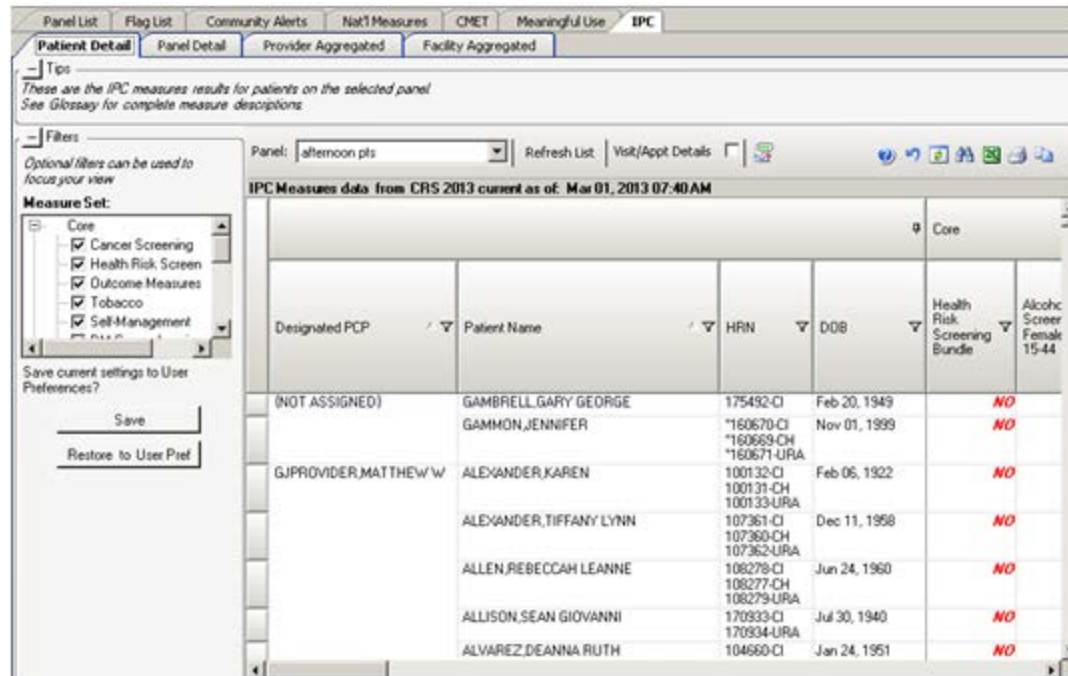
Panel List | Flag List | Community Alerts | Nat'l Measures | CMET | Meaningful Use | IPC

Patient Detail | Panel Detail | Provider Aggregated | Facility Aggregated

Tips

These are the IPC measures results for patients on the selected panel
See Glossary for complete measure descriptions

Filters

Optional filters can be used to focus your view

Measure Set:

Core
Cancer Screening
Health Risk Screen
Outcome Measures
Tobacco
Self-Management

Save current settings to User Preferences?

Save

Restore to User Pref

Panel: afternoon pts | Refresh List | Visit/Appt Details

IPC Measures data from CRS 2013 current as of: Mar 01, 2013 07:40AM

Core

| Designated PCP | Patient Name | HRN | DOB | Health Risk Screening Bundle | Alcoho Screer Female 15-44 |
|---|---|---|---|---|---|
| (NOT ASSIGNED) | GAMBRELL,GARY GEORGE | 175492-CI | Feb 20, 1949 | NO | |
| | GAMMON,JENNIFER | *160670-CI *160669-CH *160671-URA | Nov 01, 1999 | NO | |
| GJPROVIDER,MATTHEW W | ALEXANDER,KAREN | 100132-CI 100131-CH 100133-URA | Feb 06, 1922 | NO | |
| | ALEXANDER,TIFFANY LYNN | 107361-CI 107360-CH 107362-URA | Dec 11, 1958 | NO | |
| | ALLEN,REBECCAH LEANNE | 108278-CI 108277-CH 108279-URA | Jun 24, 1960 | NO | |
| | ALLISON,SEAN GIOVANNI | 170933-CI 170934-URA | Jul 30, 1940 | NO | |
| | ALVAREZ,DEANNA RUTH | 104660-CI | Jan 24, 1951 | NO | |